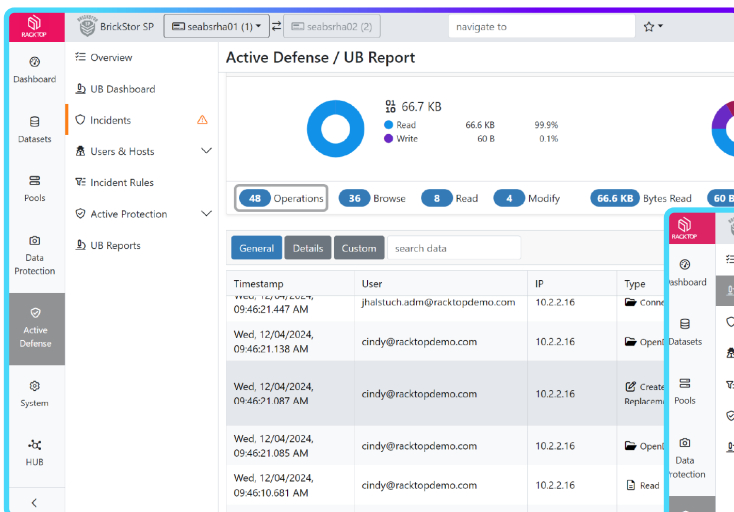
RACKTOP

BrickStor SP

seabsrha01 (1)

seabsrha02 (2)

navigate to

Dashboard

Datasets

Pools

Data Protection

Active Defense

System

HUB

Overview

UB Dashboard

Incidents

Users & Hosts

Incident Rules

Active Protection

UB Reports

Active Defense / UB Report

66.7 KB

| | | |
|---|---|---|
| Read | 66.6 KB | 99.9% |
| Write | 60 B | 0.1% |

48 Operations 36 Browse 8 Read 4 Modify 66.6 KB Bytes Read 60 B

General Details Custom search data

| Timestamp | User | IP | Type |
|---|---|---|---|
| Wed, 12/04/2024, 09:46:21.447 AM | jhalstuch.adm@racktopdemo.com | 10.2.2.16 | Conn |
| Wed, 12/04/2024, 09:46:21.138 AM | cindy@racktopdemo.com | 10.2.2.16 | Open |
| Wed, 12/04/2024, 09:46:21.087 AM | cindy@racktopdemo.com | 10.2.2.16 | Create Replacem |
| Wed, 12/04/2024, 09:46:21.085 AM | cindy@racktopdemo.com | 10.2.2.16 | Open |
| Wed, 12/04/2024, 09:46:10.681 AM | cindy@racktopdemo.com | 10.2.2.16 | Read |

RACKTOP

Dashboard

Datasets

Pools

Data Protection